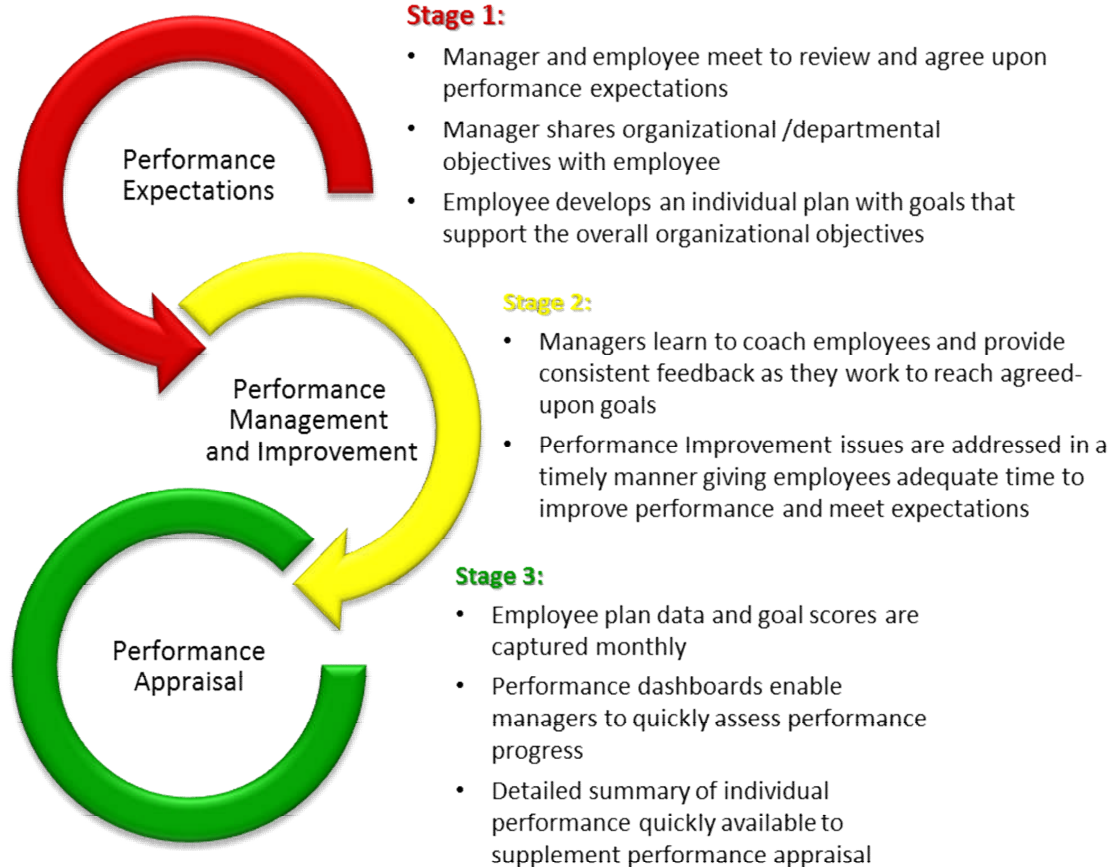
Stage 1:

- Manager and employee meet to review and agree upon performance expectations
- Manager shares organizational /departmental objectives with employee
- Employee develops an individual plan with goals that support the overall organizational objectives

Performance Expectations

Stage 2:

- Managers learn to coach employees and provide consistent feedback as they work to reach agreed-upon goals
- Performance Improvement issues are addressed in a timely manner giving employees adequate time to improve performance and meet expectations

Performance Management and Improvement

Stage 3:

- Employee plan data and goal scores are captured monthly
- Performance dashboards enable managers to quickly assess performance progress
- Detailed summary of individual performance quickly available to supplement performance appraisal

Performance Appraisal